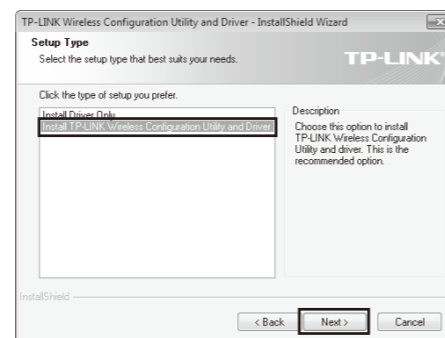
TP-LINK Wireless Configuration Utility and Driver - InstallShield Wizard

Setup Type

Select the setup type that best suits your needs.

TP-LINK

Click the type of setup you prefer.

Install Driver Only

Install TP-LINK Wireless Configuration Utility and Driver

Description

Choose this option to install TP-LINK Wireless Configuration Utility and driver. This is the recommended option.

InstallShield

< Back

Next >

Cancel